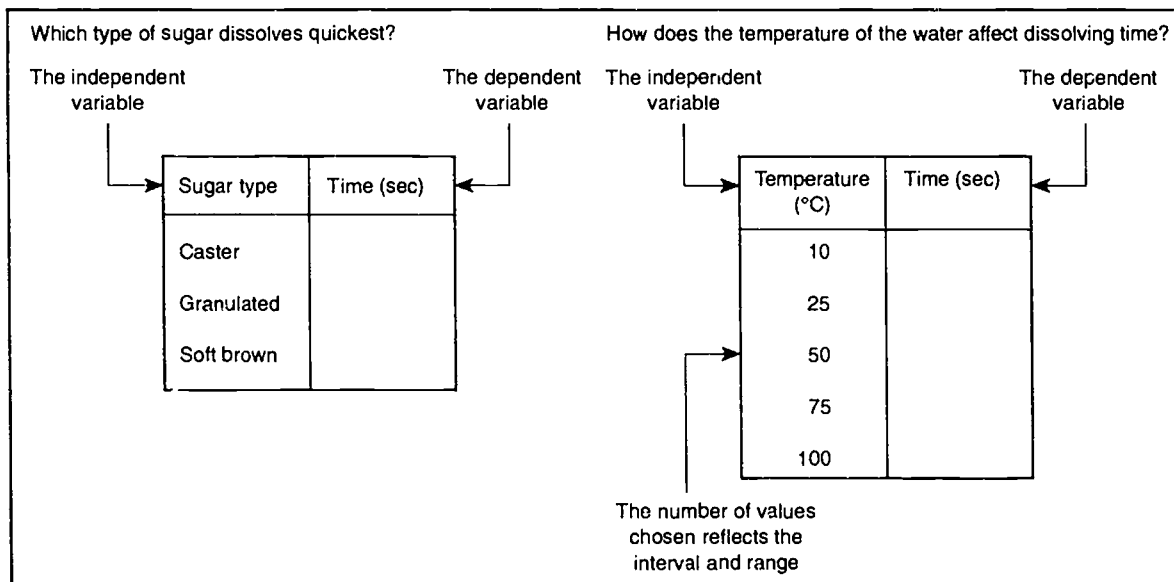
Which type of sugar dissolves quickest?

The independent variable

The dependent variable

| Sugar type | Time (sec) |
|---|---|
| Caster | |
| Granulated | |
| Soft brown | |

How does the temperature of the water affect dissolving time?

The independent variable

The dependent variable

| Temperature (°C) | Time (sec) |
|---|---|
| 10 | |
| 25 | |
| 50 | |
| 75 | |
| 100 | |

The number of values chosen reflects the interval and range